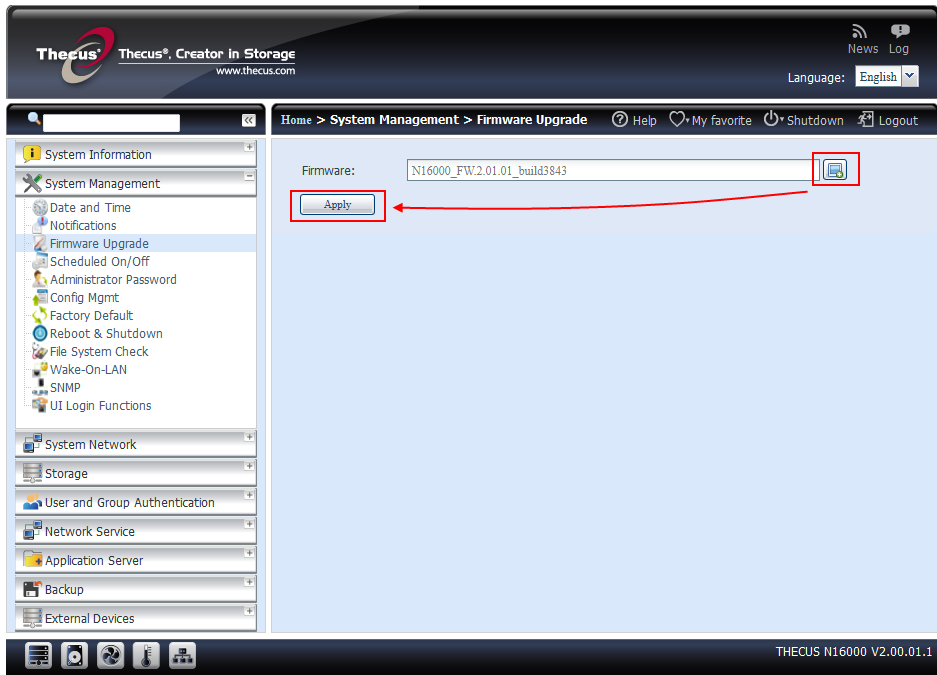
Thecus® Thecus®, Creator In Storage
www.thecus.com

News Log

Language: English

Home > System Management > Firmware Upgrade

Help My favorite Shutdown Logout

System Information
System Management
Date and Time
Notifications
Firmware Upgrade
Scheduled On/Off
Administrator Password
Config Mgmt
Factory Default
Reboot & Shutdown
File System Check
Wake-On-LAN
SNMP
UI Login Functions
System Network
Storage
User and Group Authentication
Network Service
Application Server
Backup
External Devices

Firmware: N16000_FW.2.01.01_build3843

Apply

THECUS N16000 V2.00.01.1